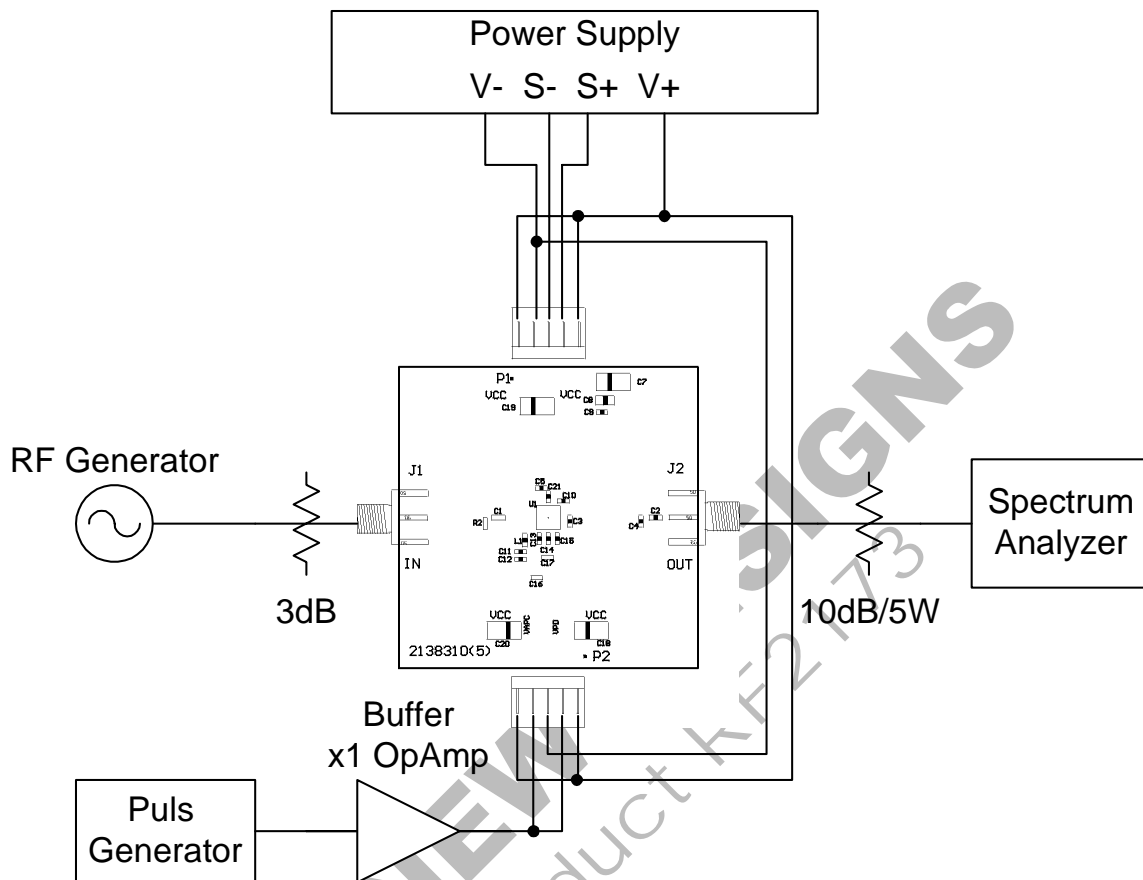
Power Supply

V- S- S+ V+

RF Generator

3dB

P1

VCC

C19

VCC

C8

C9

C7

J1

IN

J2

OUT

C6

C21

U1

C10

R2

C1

C3

L1

C13

C14

C15

C11

C12

C17

C16

C4

C2

VCC

C20

VAPC

VPD

VCC

C18

P2

2138310(5)

Spectrum Analyzer

10dB/5W

Buffer
x1 OpAmp

Puls
Generator

NEW DESIGNS

product RF2173